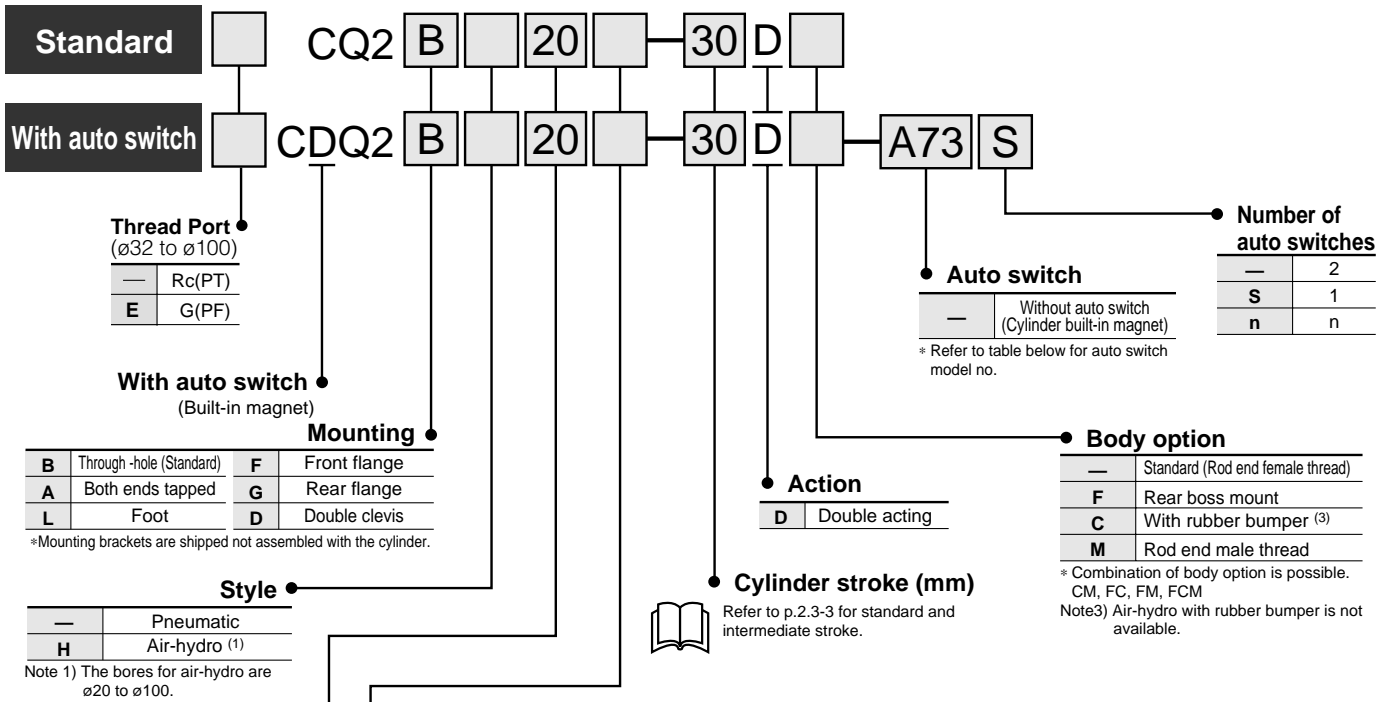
Standard CQ2 B 20 — 30 D

With auto switch CDQ2 B 20 — 30 D — A73 S

Thread Port
(ø32 to ø100)

| — | Rc(PT) |
|---|---|
| E | G(PF) |

With auto switch
(Built-in magnet)

Mounting

| B | Through -hole (Standard) | F | Front flange |
|---|---|---|---|
| A | Both ends tapped | G | Rear flange |
| L | Foot | D | Double clevis |

∗Mounting brackets are shipped not assembled with the cylinder.

Style

| — | Pneumatic |
|---|---|
| H | Air-hydro (1) |

Note 1) The bores for air-hydro are ø20 to ø100.

Number of auto switches

| — | 2 |
|---|---|
| S | 1 |
| n | n |

Auto switch

| — | Without auto switch (Cylinder built-in magnet) |
|---|---|

∗ Refer to table below for auto switch model no.

Body option

| — | Standard (Rod end female thread) |
|---|---|
| F | Rear boss mount |
| C | With rubber bumper (3) |
| M | Rod end male thread |

∗ Combination of body option is possible. CM, FC, FM, FCM
Note3) Air-hydro with rubber bumper is not available.

Action

| D | Double acting |
|---|---|

Cylinder stroke (mm)
Refer to p.2.3-3 for standard and intermediate stroke.